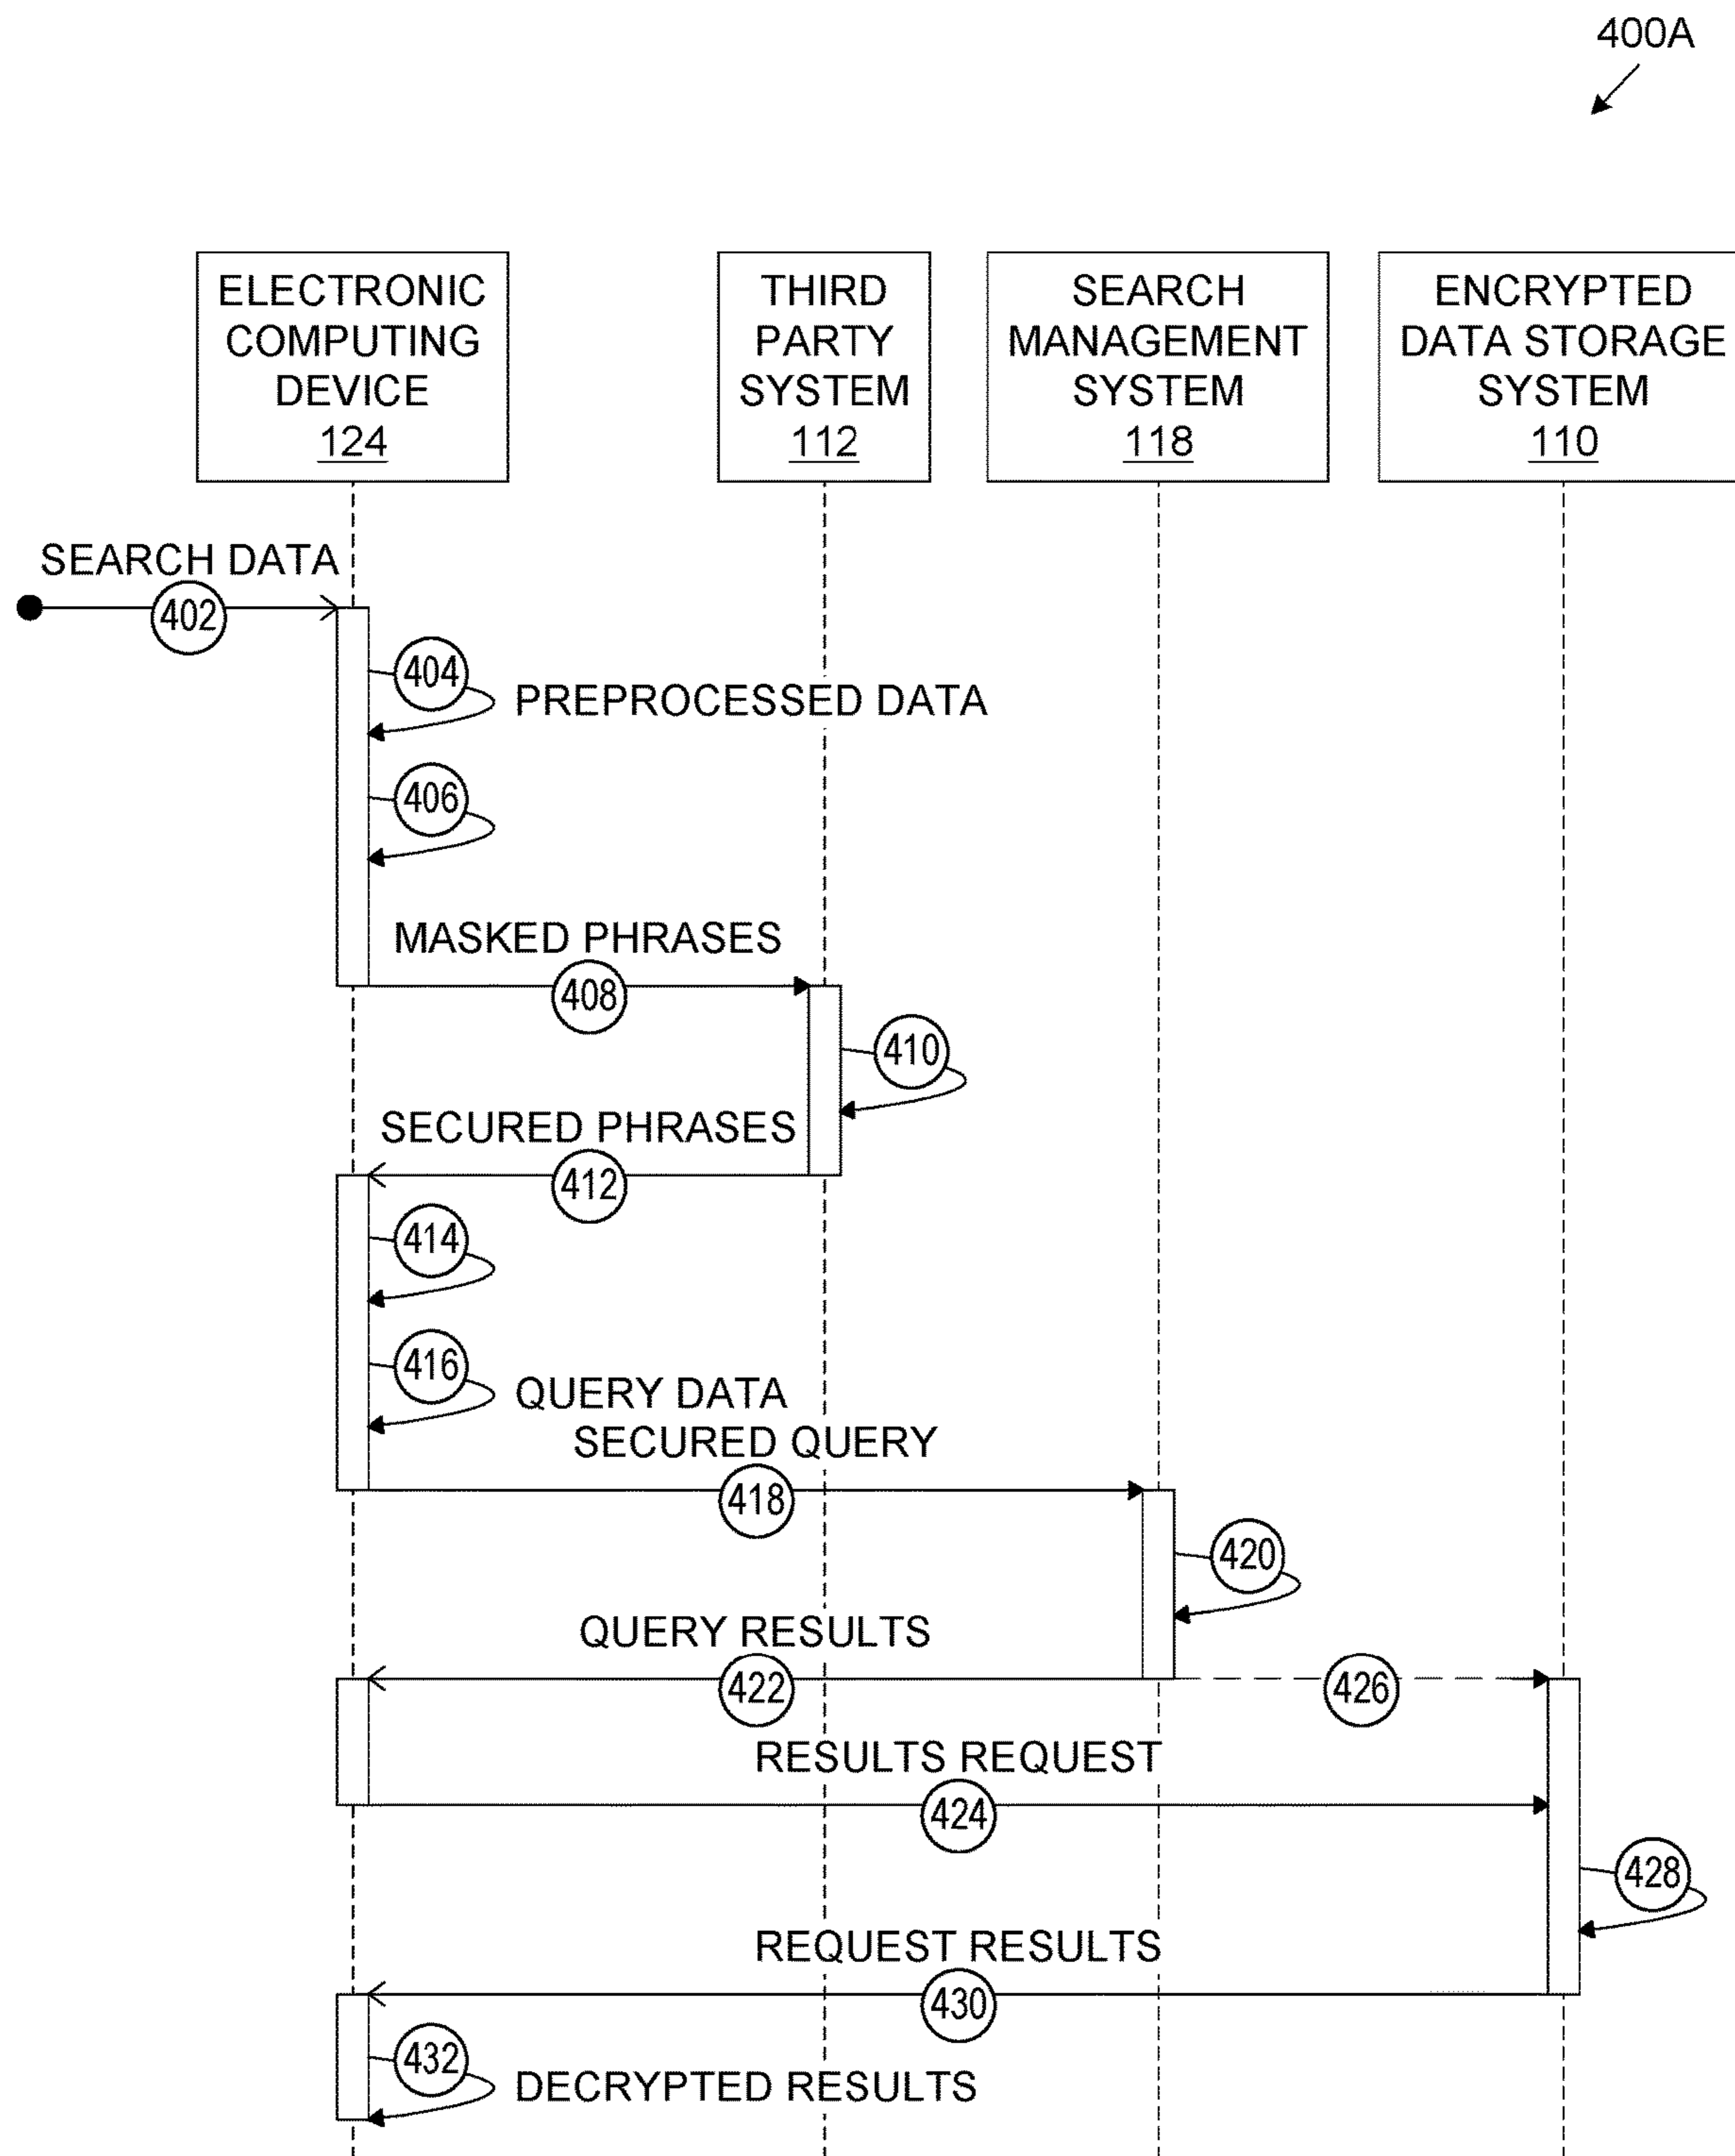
400A

ELECTRONIC COMPUTING DEVICE 124

THIRD PARTY SYSTEM 112

SEARCH MANAGEMENT SYSTEM 118

ENCRYPTED DATA STORAGE SYSTEM 110

SEARCH DATA
402

404
PREPROCESSED DATA

406

MASKED PHRASES
408

410

SECURED PHRASES
412

414

416
QUERY DATA

SECURED QUERY
418

420

QUERY RESULTS
422

426

RESULTS REQUEST
424

428

REQUEST RESULTS
430

432
DECRYPTED RESULTS